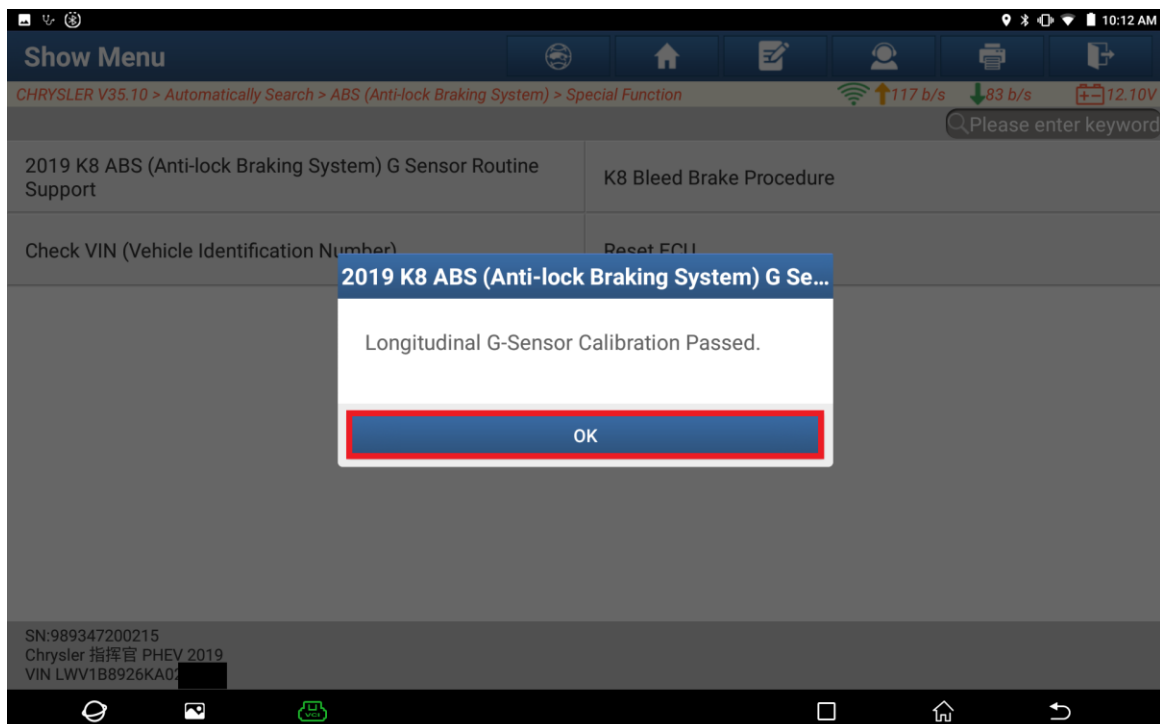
10:12 AM

Show Menu

CHRYSLER V35.10 > Automatically Search > ABS (Anti-lock Braking System) > Special Function

117 b/s 83 b/s 12.10V

Please enter keyword

2019 K8 ABS (Anti-lock Braking System) G Sensor Routine Support

K8 Bleed Brake Procedure

Check VIN (Vehicle Identification Number)

Reset ECU

2019 K8 ABS (Anti-lock Braking System) G Se...

Longitudinal G-Sensor Calibration Passed.

OK

SN:989347200215
Chrysler 指挥官 PHEV 2019
VIN LWV1B8926KA0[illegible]

VCI